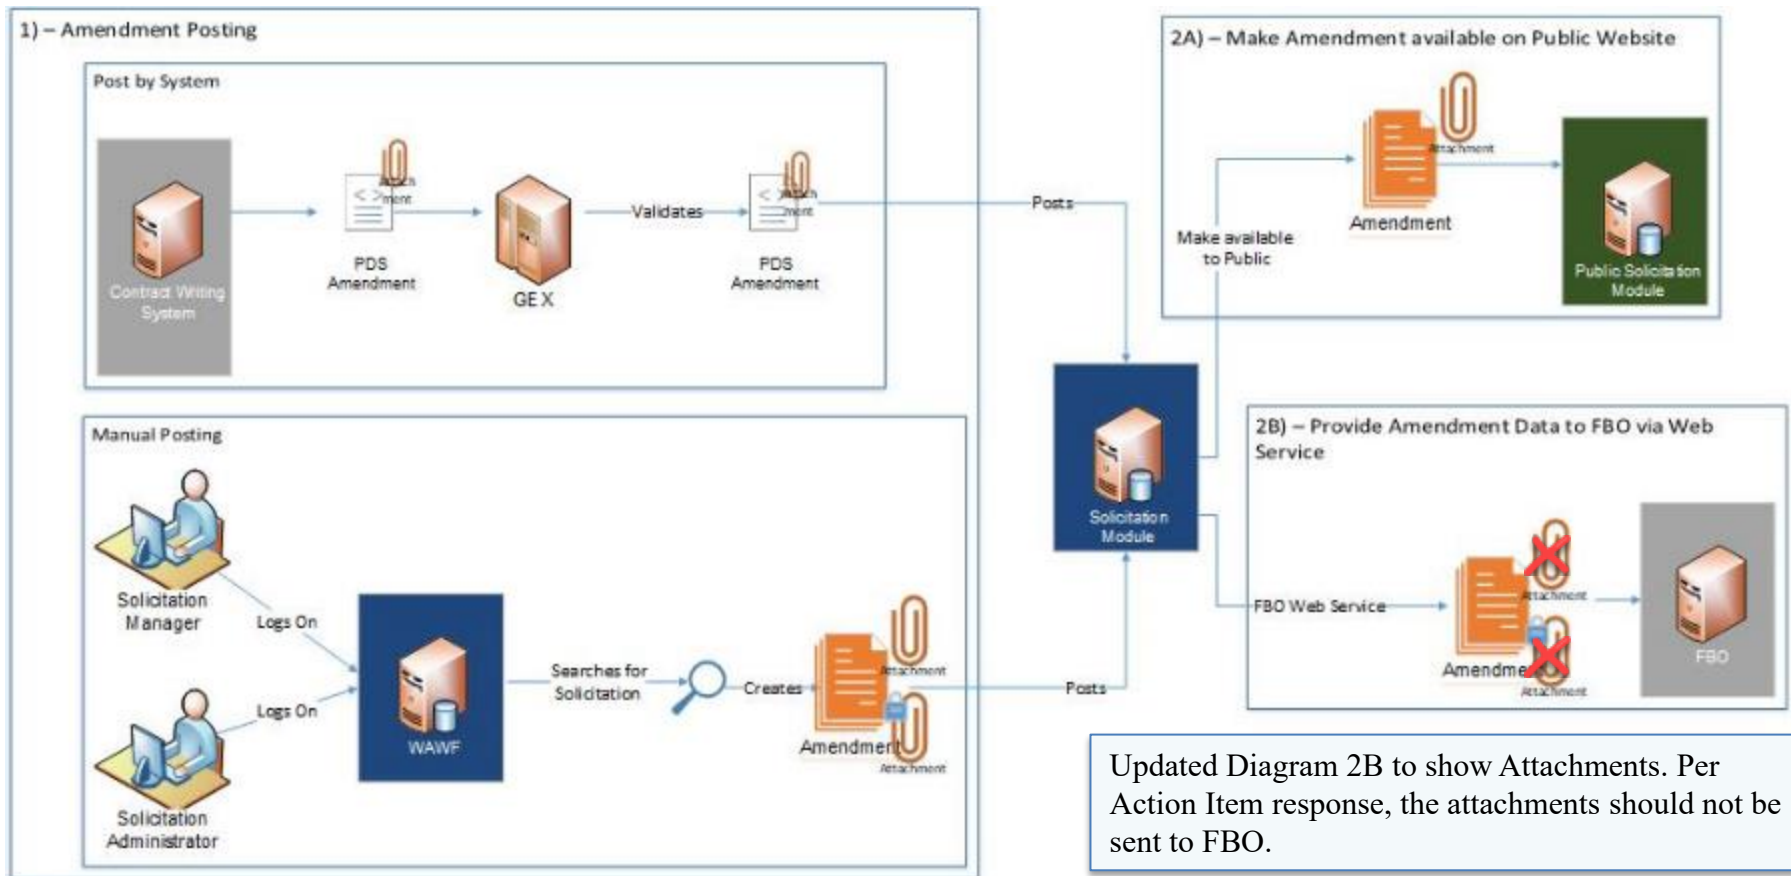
1) – Amendment Posting

Post by System

Contract Writing System

Attach ment

PDS Amendment

GEX

Validates

Attach ment

PDS Amendment

Posts

Manual Posting

Solicitation Manager

Logs On

Logs On

Solicitation Administrator

WAWF

Searches for Solicitation

Creates

Attachment

Amendment

Attachment

Posts

Solicitation Module

2A) – Make Amendment available on Public Website

Make available to Public

Attachment

Amendment

Public Solicitation Module

2B) – Provide Amendment Data to FBO via Web Service

FBO Web Service

Attachment

Amendme

Attachment

FBO

Updated Diagram 2B to show Attachments. Per Action Item response, the attachments should not be sent to FBO.